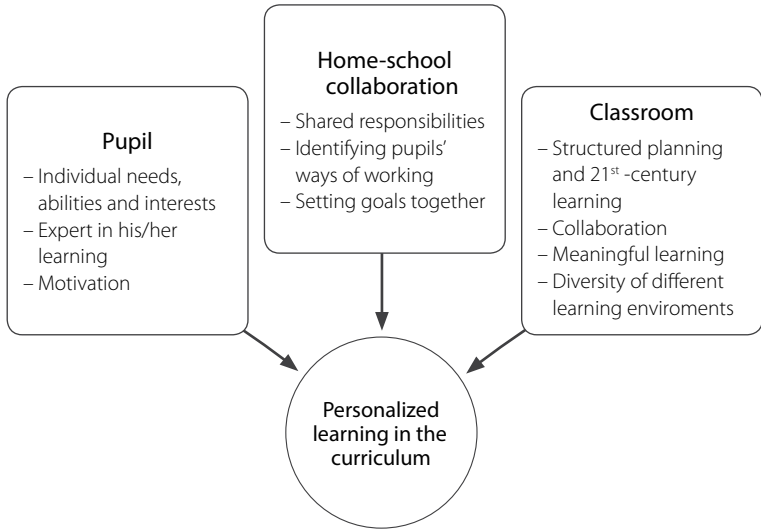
Pupil
– Individual needs, abilities and interests
– Expert in his/her learning
– Motivation

Home-school collaboration
– Shared responsibilities
– Identifying pupils' ways of working
– Setting goals together

Classroom
– Structured planning and 21$^{st}$ -century learning
– Collaboration
– Meaningful learning
– Diversity of different learning enviroments

Personalized learning in the curriculum